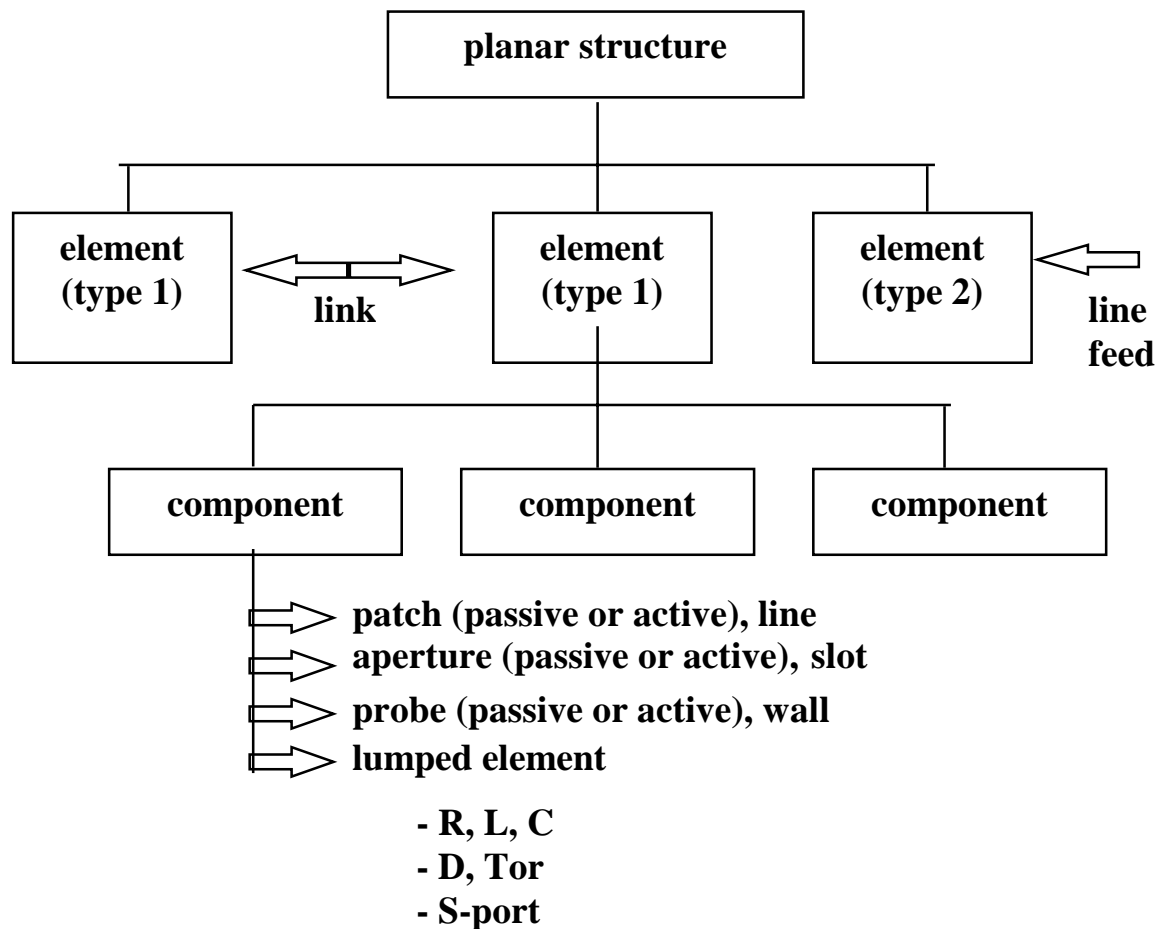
planar structure

element (type 1)

link

element (type 1)

element (type 2)

line feed

component

component

component

patch (passive or active), line
aperture (passive or active), slot
probe (passive or active), wall
lumped element

- R, L, C
- D, Tor
- S-port